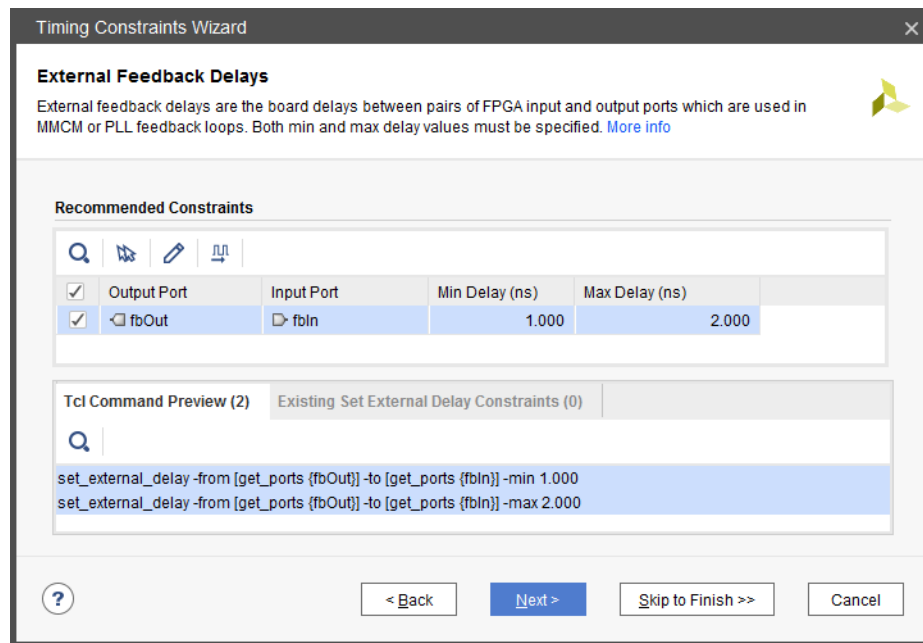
Timing Constraints Wizard

External Feedback Delays

External feedback delays are the board delays between pairs of FPGA input and output ports which are used in MMCM or PLL feedback loops. Both min and max delay values must be specified. More info

Recommended Constraints

| ✓ | Output Port | Input Port | Min Delay (ns) | Max Delay (ns) |
|---|---|---|---|---|
| ✓ | fbOut | fbIn | 1.000 | 2.000 |

Tcl Command Preview (2)

Existing Set External Delay Constraints (0)

set_external_delay -from [get_ports {fbOut}] -to [get_ports {fbIn}] -min 1.000
set_external_delay -from [get_ports {fbOut}] -to [get_ports {fbIn}] -max 2.000

?

< Back

Next >

Skip to Finish >>

Cancel